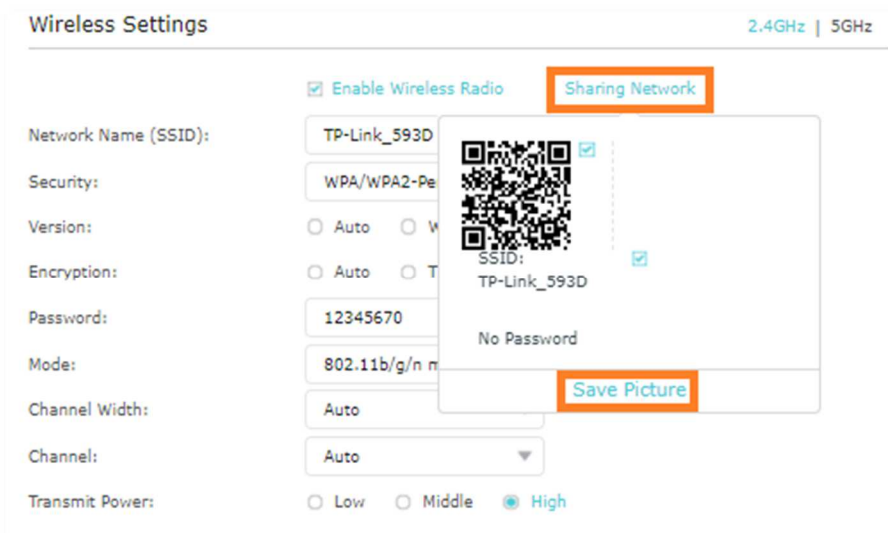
Wireless Settings

2.4GHz | 5GHz

Enable Wireless Radio

Sharing Network

Network Name (SSID): TP-Link_593D

Security: WPA/WPA2-Pe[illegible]

Version: Auto W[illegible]

Encryption: Auto T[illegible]

Password: 12345670

Mode: 802.11b/g/n m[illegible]

Channel Width: Auto

Channel: Auto

Transmit Power: Low Middle High

SSID:
TP-Link_593D

No Password

Save Picture